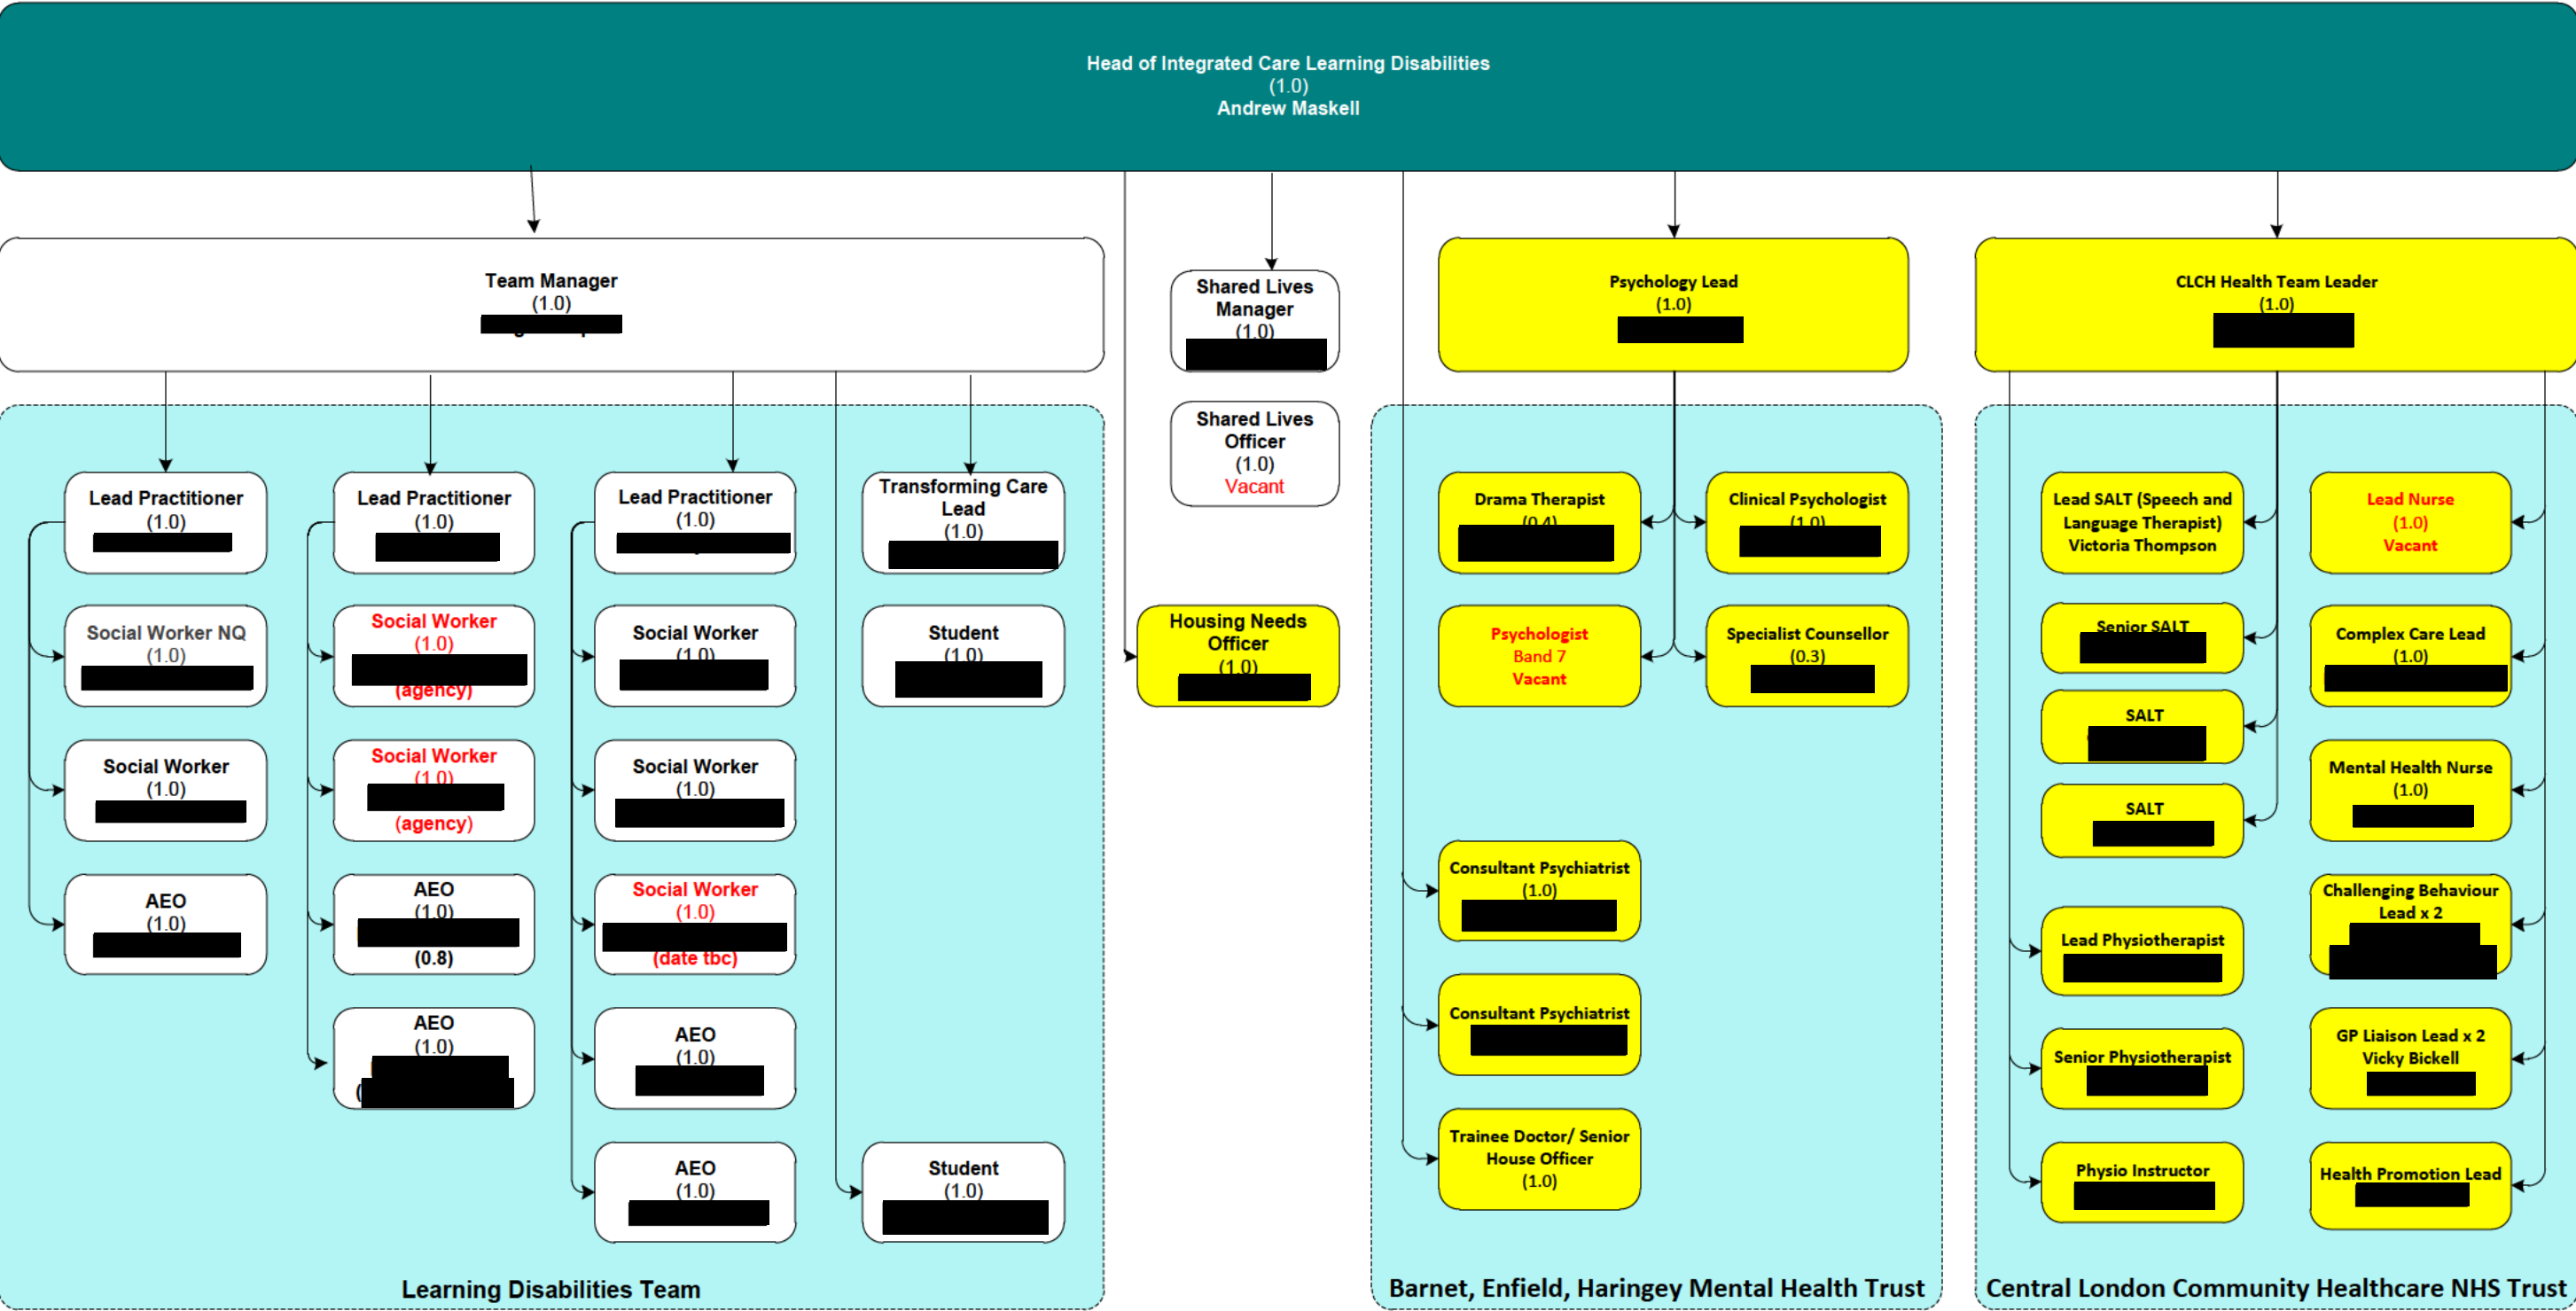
Head of Integrated Care Learning Disabilities
(1.0)
Andrew Maskell

Team Manager
(1.0)
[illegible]

Shared Lives Manager
(1.0)
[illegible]

Shared Lives Officer
(1.0)
Vacant

Housing Needs Officer
(1.0)
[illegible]

Psychology Lead
(1.0)
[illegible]

CLCH Health Team Leader
(1.0)
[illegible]

Lead Practitioner
(1.0)
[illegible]

Social Worker NQ
(1.0)
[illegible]

Social Worker
(1.0)
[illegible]

AEO
(1.0)
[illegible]

Lead Practitioner
(1.0)
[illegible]

Social Worker
(1.0)
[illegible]
(agency)

Social Worker
(1.0)
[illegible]
(agency)

AEO
(1.0)
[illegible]
(0.8)

AEO
(1.0)
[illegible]

Lead Practitioner
(1.0)
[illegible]

Social Worker
(1.0)
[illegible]

Social Worker
(1.0)
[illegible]

Social Worker
(1.0)
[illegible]
(date tbc)

AEO
(1.0)
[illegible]

AEO
(1.0)
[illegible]

Transforming Care Lead
(1.0)
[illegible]

Student
(1.0)
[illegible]

Student
(1.0)
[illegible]

Learning Disabilities Team

Drama Therapist
(0.4)
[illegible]

Clinical Psychologist
(1.0)
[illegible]

Psychologist
Band 7
Vacant

Specialist Counsellor
(0.3)
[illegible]

Consultant Psychiatrist
(1.0)
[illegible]

Consultant Psychiatrist
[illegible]

Trainee Doctor/ Senior House Officer
(1.0)

Barnet, Enfield, Haringey Mental Health Trust

Lead SALT (Speech and Language Therapist)
Victoria Thompson

Senior SALT
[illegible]

SALT
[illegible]

SALT
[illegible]

Lead Physiotherapist
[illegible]

Senior Physiotherapist
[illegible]

Physio Instructor
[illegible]

Lead Nurse
(1.0)
Vacant

Complex Care Lead
(1.0)
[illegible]

Mental Health Nurse
(1.0)
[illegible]

Challenging Behaviour Lead x 2
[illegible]

GP Liaison Lead x 2
Vicky Bickell
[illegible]

Health Promotion Lead
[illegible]

Central London Community Healthcare NHS Trust